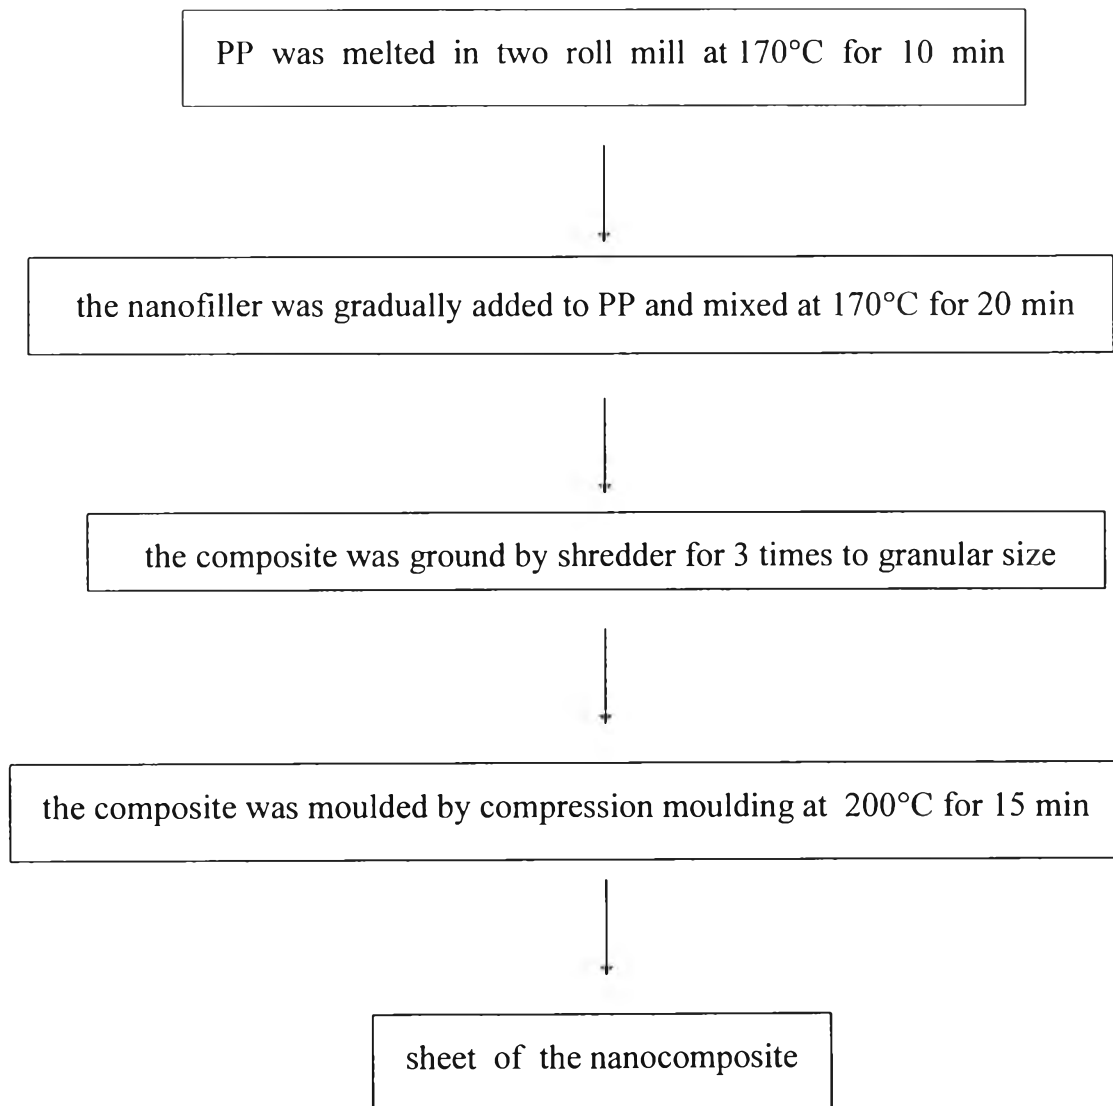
PP was melted in two roll mill at 170°C for 10 min

the nanofiller was gradually added to PP and mixed at 170°C for 20 min

the composite was ground by shredder for 3 times to granular size

the composite was moulded by compression moulding at 200°C for 15 min

sheet of the nanocomposite